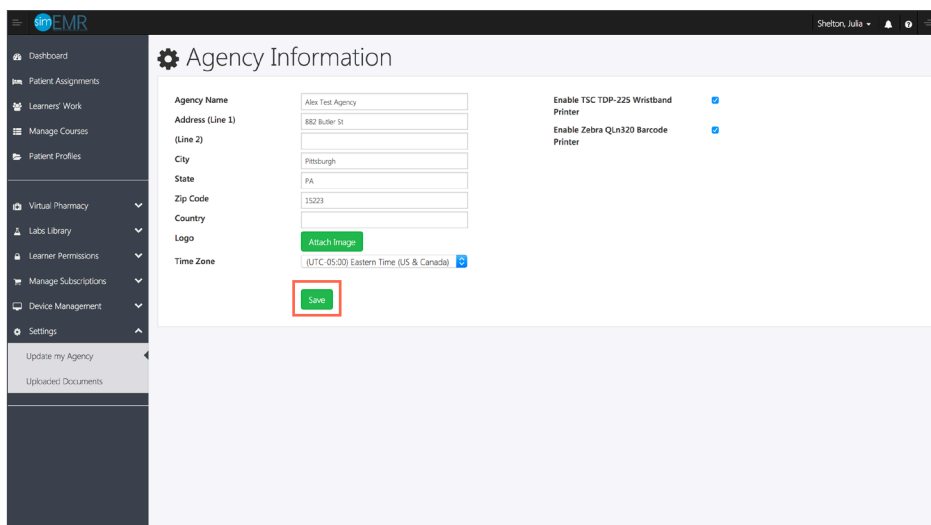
simEMR

Shelton, Julia

Dashboard
Patient Assignments
Learners' Work
Manage Courses
Patient Profiles

Virtual Pharmacy
Labs Library
Learner Permissions
Manage Subscriptions
Device Management
Settings
Update my Agency
Uploaded Documents

Agency Information

Agency Name | Alex Test Agency
Address (Line 1) | 882 Butler St
(Line 2)
City | Pittsburgh
State | PA
Zip Code | 15223
Country
Logo | Attach Image
Time Zone | (UTC-05:00) Eastern Time (US & Canada)

Save

Enable TSC TDP-225 Wristband Printer
Enable Zebra QLn320 Barcode Printer